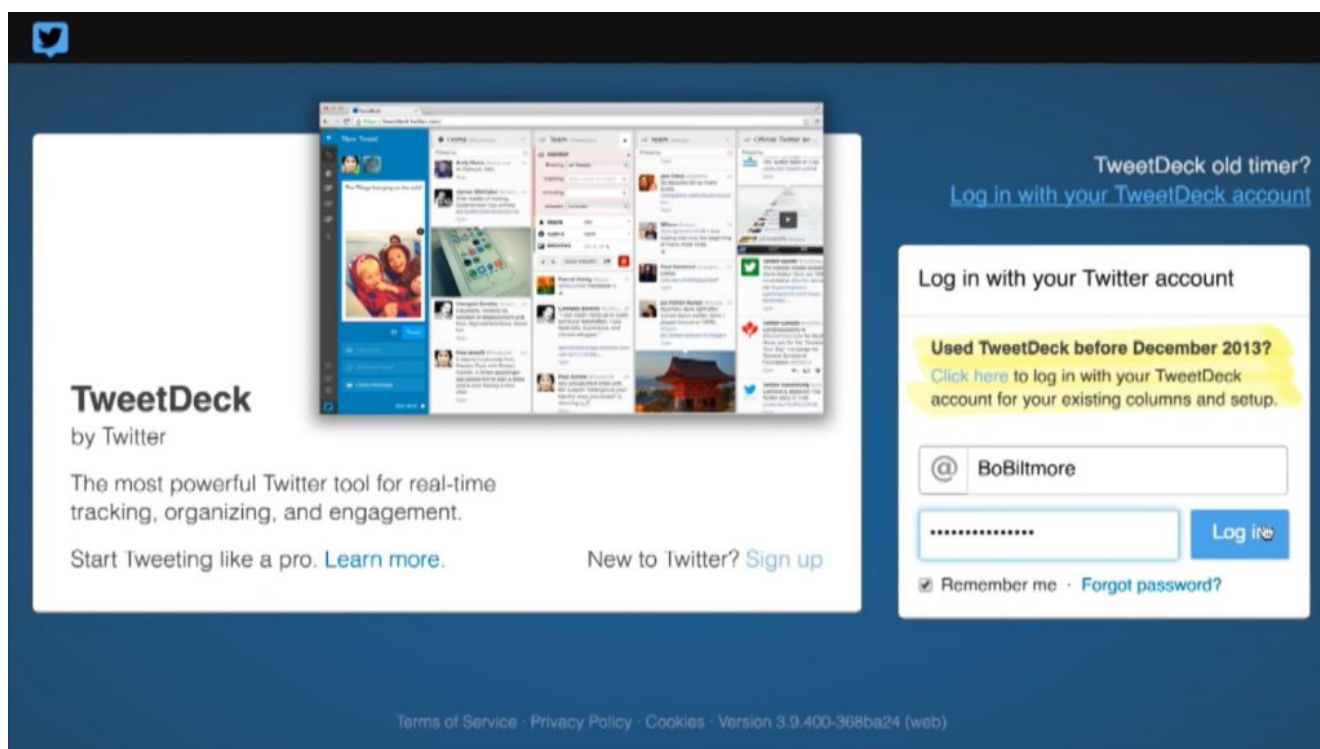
TweetDeck
by Twitter

The most powerful Twitter tool for real-time tracking, organizing, and engagement.

Start Tweeting like a pro. Learn more.

New to Twitter? Sign up

TweetDeck old timer?
Log in with your TweetDeck account

Log in with your Twitter account

Used TweetDeck before December 2013?
Click here to log in with your TweetDeck account for your existing columns and setup.

@ BoBiltmore

•••••••••••••••

Log in

Remember me · Forgot password?

Terms of Service · Privacy Policy · Cookies · Version 3.9.400-368ba24 (web)